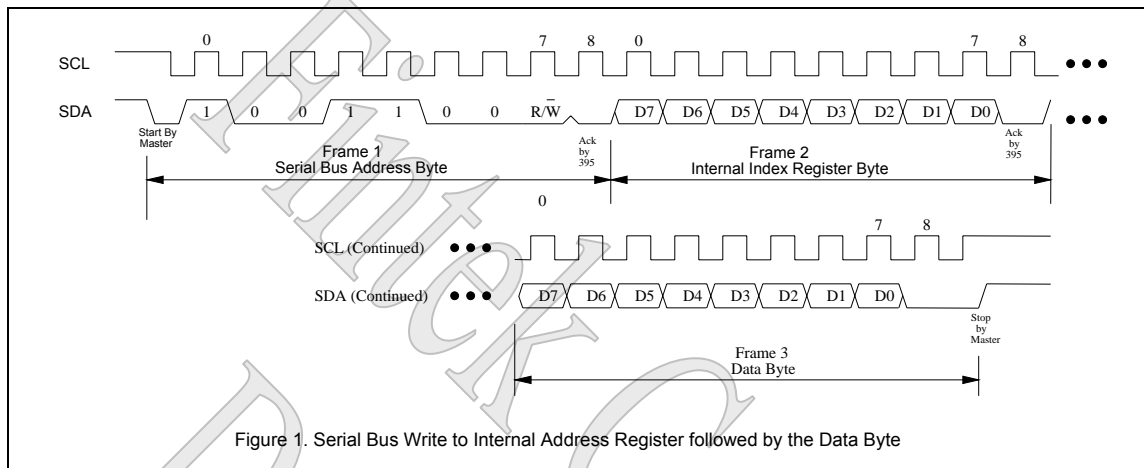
SCL 0 7 8 0 7 8 ● ● ●

SDA 1 0 0 1 1 0 0 R/$\overline{W}$ D7 D6 D5 D4 D3 D2 D1 D0 ● ● ●

Start By Master

Ack by 395

Ack by 395

Frame 1
Serial Bus Address Byte

Frame 2
Internal Index Register Byte

0 7 8

SCL (Continued) ● ● ●

SDA (Continued) ● ● ● D7 D6 D5 D4 D3 D2 D1 D0

Stop by Master

Frame 3
Data Byte

Figure 1. Serial Bus Write to Internal Address Register followed by the Data Byte